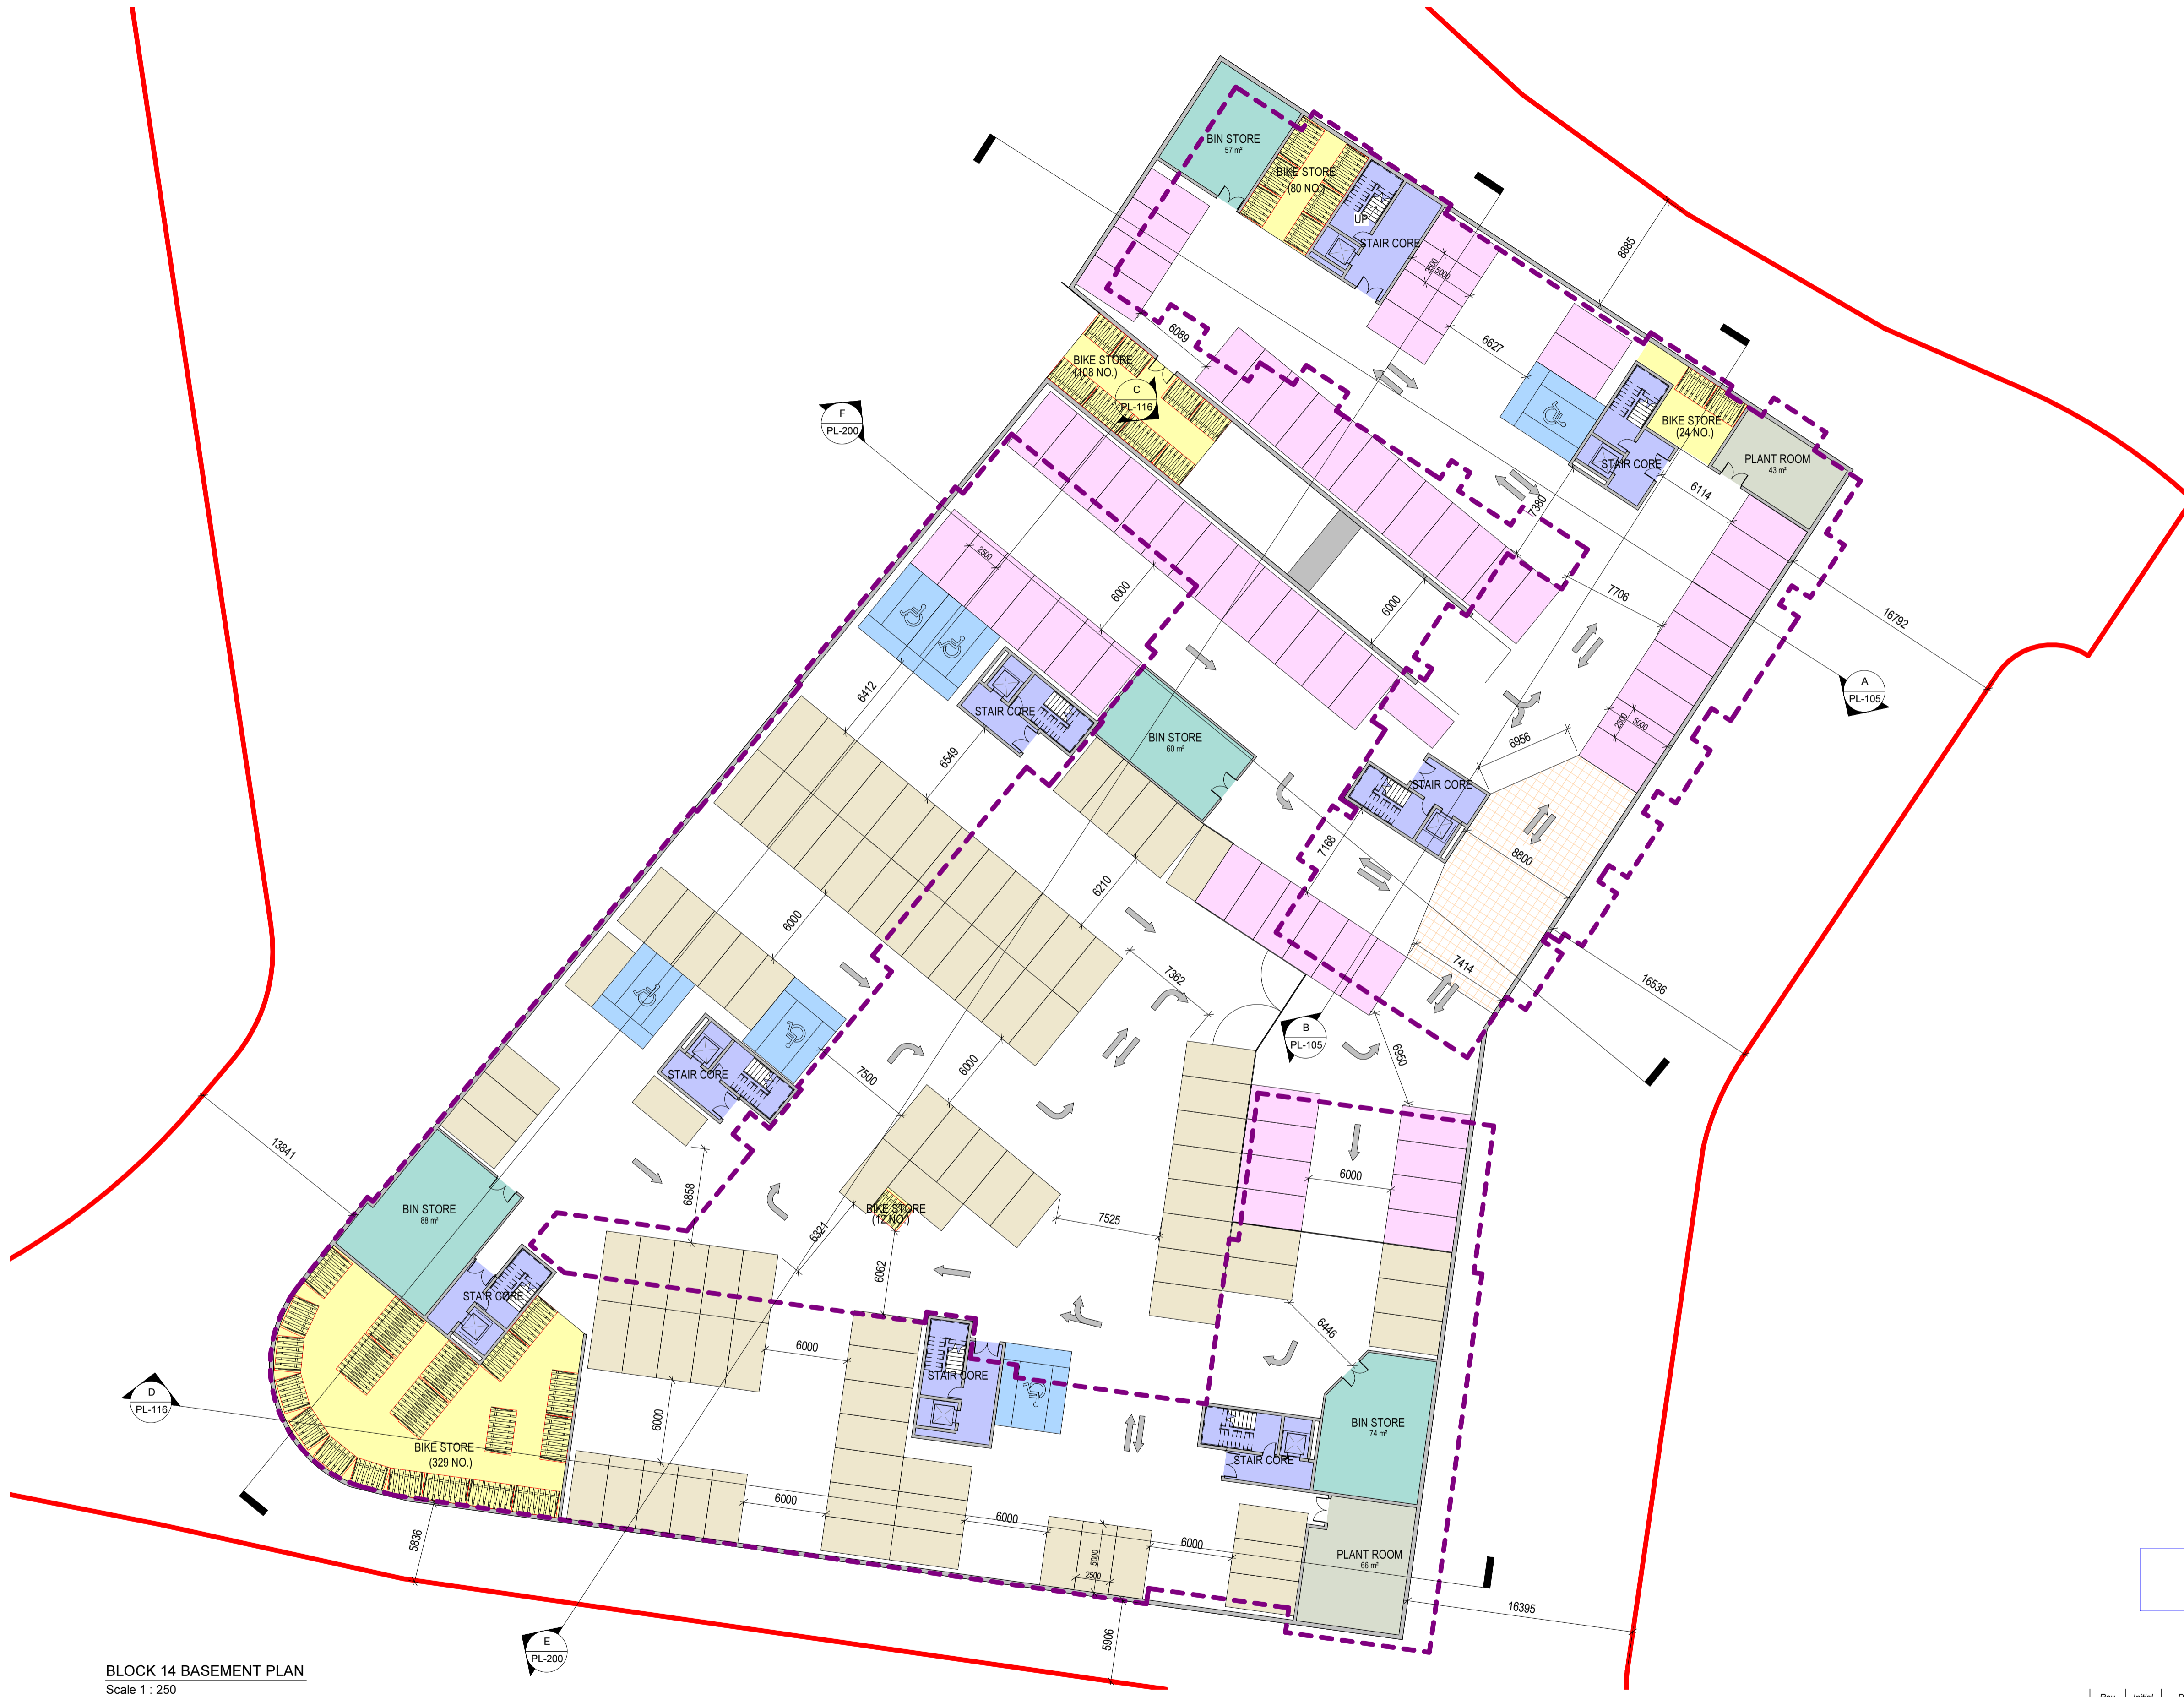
BIN STORE
57 m²
BIKE STORE
(80 NO.)
UP
STAIR CORE
8885
2500
5000
6089
6627
BIKE STORE
(108 NO.)
C
PL-116
F
PL-200
BIKE STORE
(24 NO.)
STAIR CORE
PLANT ROOM
43 m²
6114
7380
2500
6000
6000
7706
16792
A
PL-105
6412
STAIR CORE
6549
BIN STORE
60 m²
2500
5000
6956
STAIR CORE
7168
8800
6210
6000
7362
7414
16536
B
PL-105
6950
STAIR CORE
7500
6000
13841
BIN STORE
88 m²
STAIR CORE
6858
6321
BIKE STORE
(12 NO.)
7525
6000
6062
6000
6446
D
PL-116
STAIR CORE
BIN STORE
74 m²
STAIR CORE
6000
BIKE STORE
(329 NO.)
6000
6000
5000
2500
6000
PLANT ROOM
66 m²
5836
16395
5906
E
PL-200
BLOCK 14 BASEMENT PLAN
Scale 1 : 250